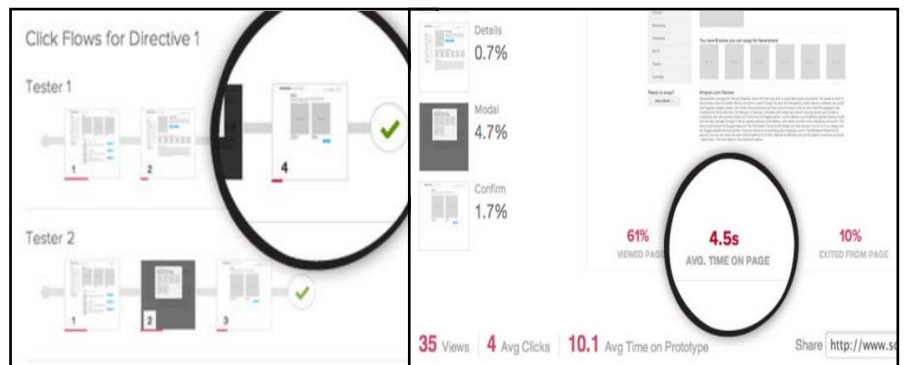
Click Flows for Directive 1

Tester 1

1

2

4

Tester 2

1

2

3

Details
0.7%

Modal
4.7%

Confirm
1.7%

61%
VIEWED PAGE

4.5s
AVG. TIME ON PAGE

10%
EXITED FROM PAGE

35 Views | 4 Avg Clicks | 10.1 Avg Time on Prototype

Share http://www.so